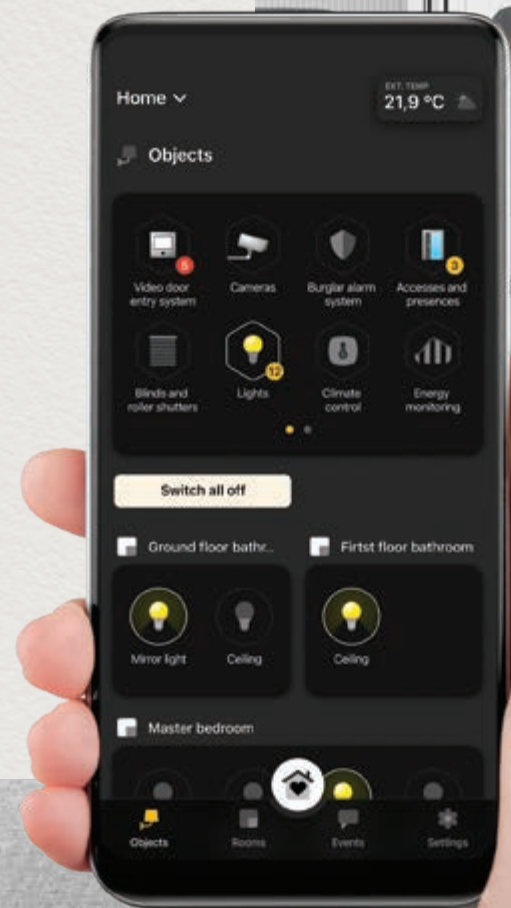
Home

EXT. TEMP
21,9 °C

Objects

5
Video door entry system

Cameras

Burglar alarm system

3
Accesses and presences

Blinds and roller shutters

12
Lights

Climate control

Energy monitoring

Switch all off

Ground floor bathr...

Firstt floor bathroom

Mirror light

Ceiling

Ceiling

Master bedroom

Objects

Rooms

Events

Settings